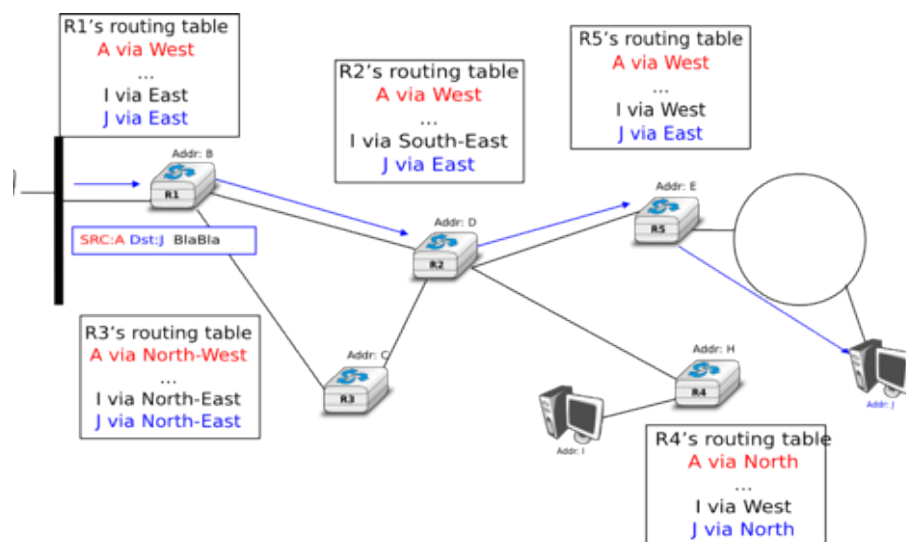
R1's routing table
A via West
...
I via East
J via East

R2's routing table
A via West
...
I via South-East
J via East

R5's routing table
A via West
...
I via West
J via East

Addr: B
R1

SRC:A Dst:J BlaBla

Addr: D
R2

Addr: E
R5

R3's routing table
A via North-West
...
I via North-East
J via North-East

Addr: C
R3

Addr: H
R4

Addr: I

Addr: J

R4's routing table
A via North
...
I via West
J via North